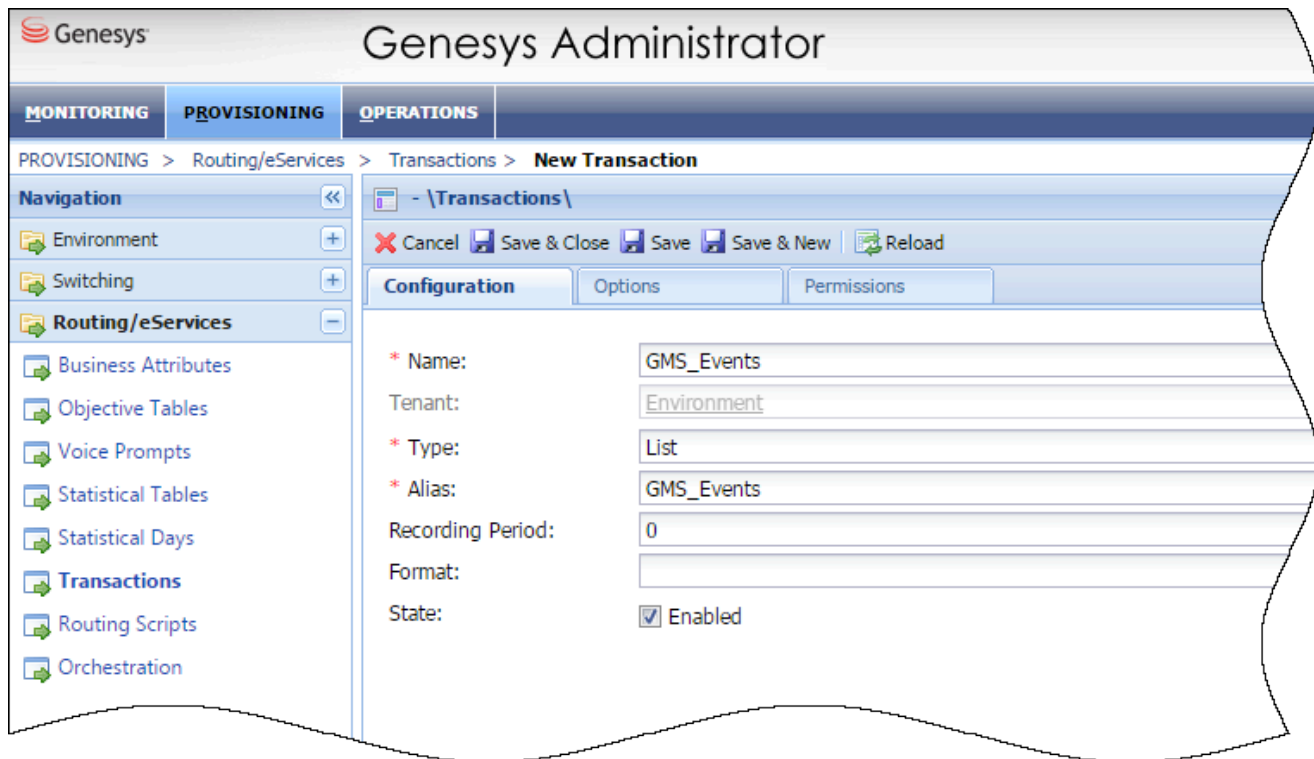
Genesys

Genesys Administrator

MONITORING PROVISIONING OPERATIONS

PROVISIONING > Routing/eServices > Transactions > New Transaction

Navigation

Environment

Switching

Routing/eServices

Business Attributes

Objective Tables

Voice Prompts

Statistical Tables

Statistical Days

Transactions

Routing Scripts

Orchestration

- \Transactions\

Cancel Save & Close Save Save & New Reload

Configuration Options Permissions

* Name: GMS_Events

Tenant: Environment

* Type: List

* Alias: GMS_Events

Recording Period: 0

Format:

State: Enabled